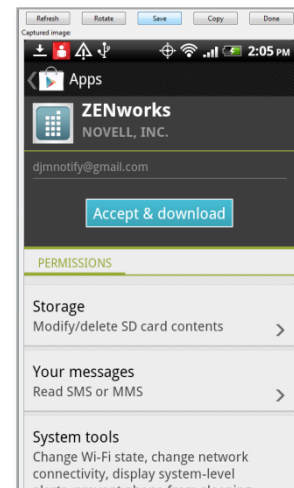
Refresh Rotate Save Copy Done

Captured image:

2:05 PM

Apps

ZENworks
NOVELL, INC.

djmnotify@gmail.com

Accept & download

PERMISSIONS

Storage
Modify/delete SD card contents

Your messages
Read SMS or MMS

System tools
Change Wi-Fi state, change network connectivity, display system-level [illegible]